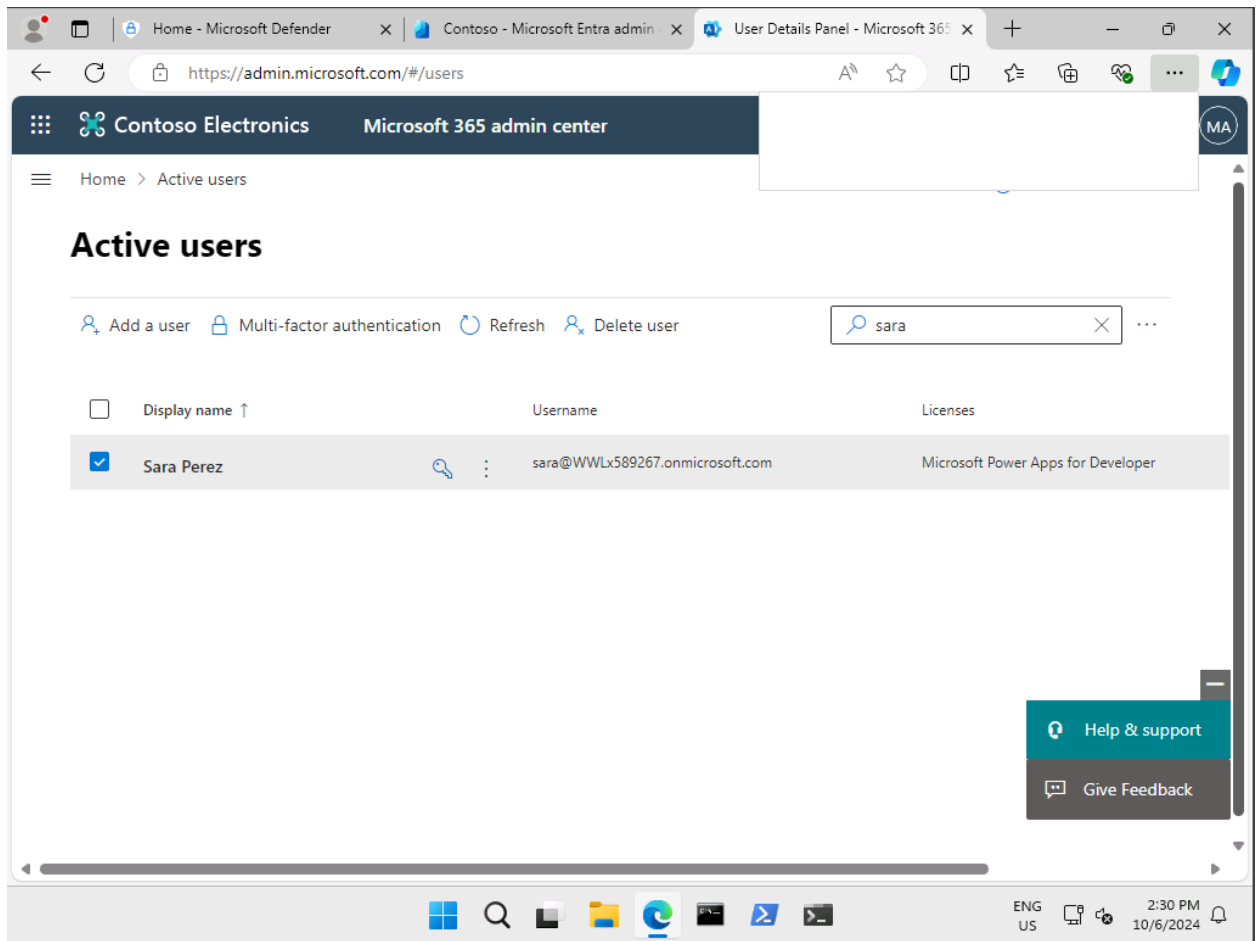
Home - Microsoft Defender

Contoso - Microsoft Entra admin

User Details Panel - Microsoft 365

https://admin.microsoft.com/#/users

Contoso Electronics

Microsoft 365 admin center

MA

Home > Active users

Active users

Add a user
Multi-factor authentication
Refresh
Delete user

sara

| | Display name ↑ | Username | Licenses |
|---|---|---|---|
| ☑ | Sara Perez | sara@WWLx589267.onmicrosoft.com | Microsoft Power Apps for Developer |

Help & support

Give Feedback

ENG
US

2:30 PM
10/6/2024